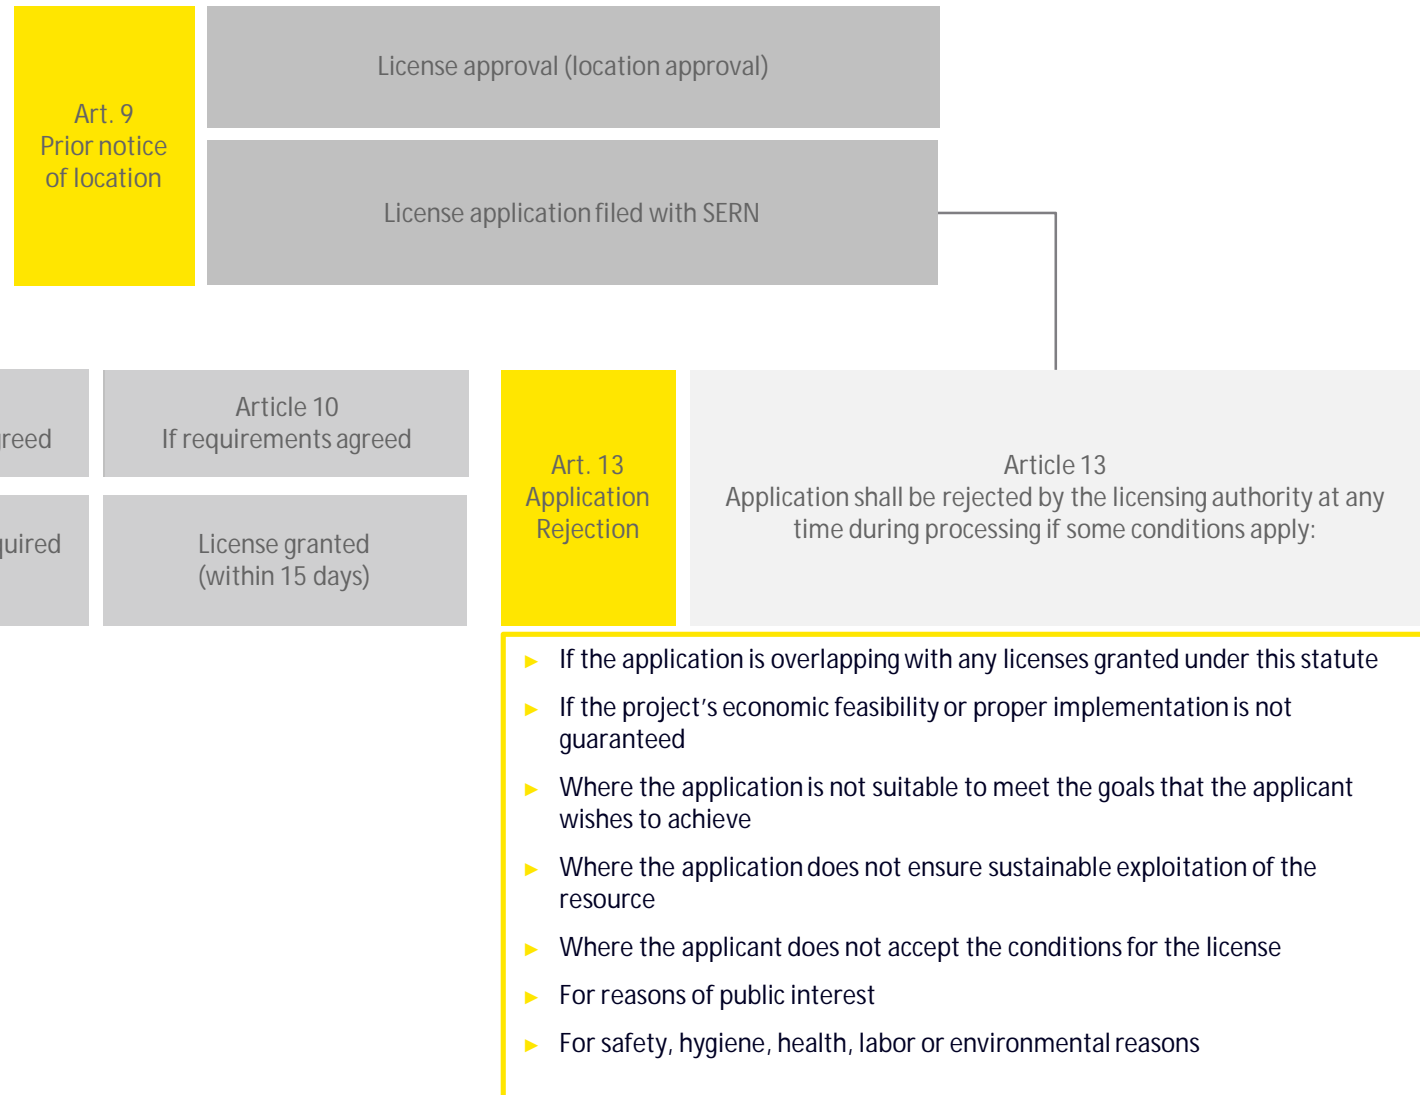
Art. 9
Prior notice of location

License approval (location approval)

License application filed with SERN

reed

quired

Article 10
If requirements agreed

License granted
(within 15 days)

Art. 13
Application Rejection

Article 13
Application shall be rejected by the licensing authority at any time during processing if some conditions apply:

► If the application is overlapping with any licenses granted under this statute

► If the project's economic feasibility or proper implementation is not guaranteed

► Where the application is not suitable to meet the goals that the applicant wishes to achieve

► Where the application does not ensure sustainable exploitation of the resource

► Where the applicant does not accept the conditions for the license

► For reasons of public interest

► For safety, hygiene, health, labor or environmental reasons